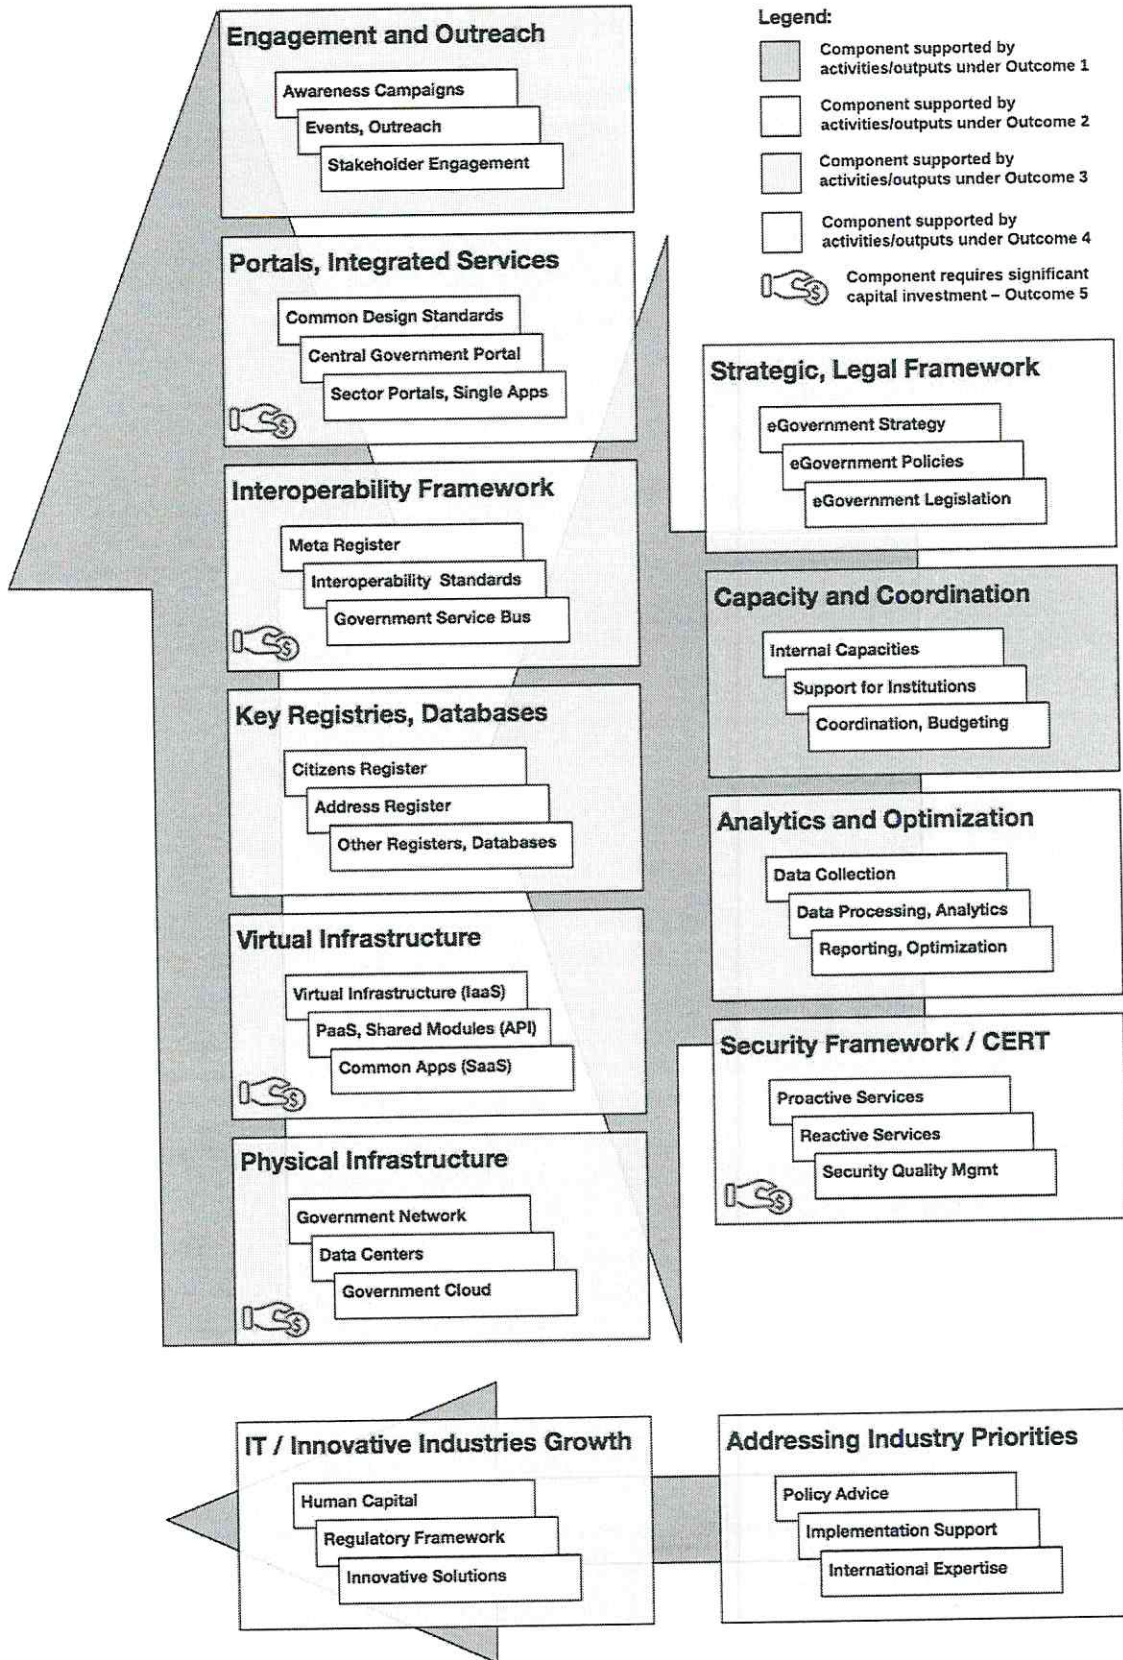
Engagement and Outreach

Awareness Campaigns

Events, Outreach

Stakeholder Engagement

Legend:

Component supported by activities/outputs under Outcome 1

Component supported by activities/outputs under Outcome 2

Component supported by activities/outputs under Outcome 3

Component supported by activities/outputs under Outcome 4

Component requires significant capital investment – Outcome 5

Portals, Integrated Services

Common Design Standards

Central Government Portal

Sector Portals, Single Apps

Strategic, Legal Framework

eGovernment Strategy

eGovernment Policies

eGovernment Legislation

Interoperability Framework

Meta Register

Interoperability Standards

Government Service Bus

Capacity and Coordination

Internal Capacities

Support for Institutions

Coordination, Budgeting

Key Registries, Databases

Citizens Register

Address Register

Other Registers, Databases

Analytics and Optimization

Data Collection

Data Processing, Analytics

Reporting, Optimization

Virtual Infrastructure

Virtual Infrastructure (IaaS)

PaaS, Shared Modules (API)

Common Apps (SaaS)

Security Framework / CERT

Proactive Services

Reactive Services

Security Quality Mgmt

Physical Infrastructure

Government Network

Data Centers

Government Cloud

IT / Innovative Industries Growth

Human Capital

Regulatory Framework

Innovative Solutions

Addressing Industry Priorities

Policy Advice

Implementation Support

International Expertise